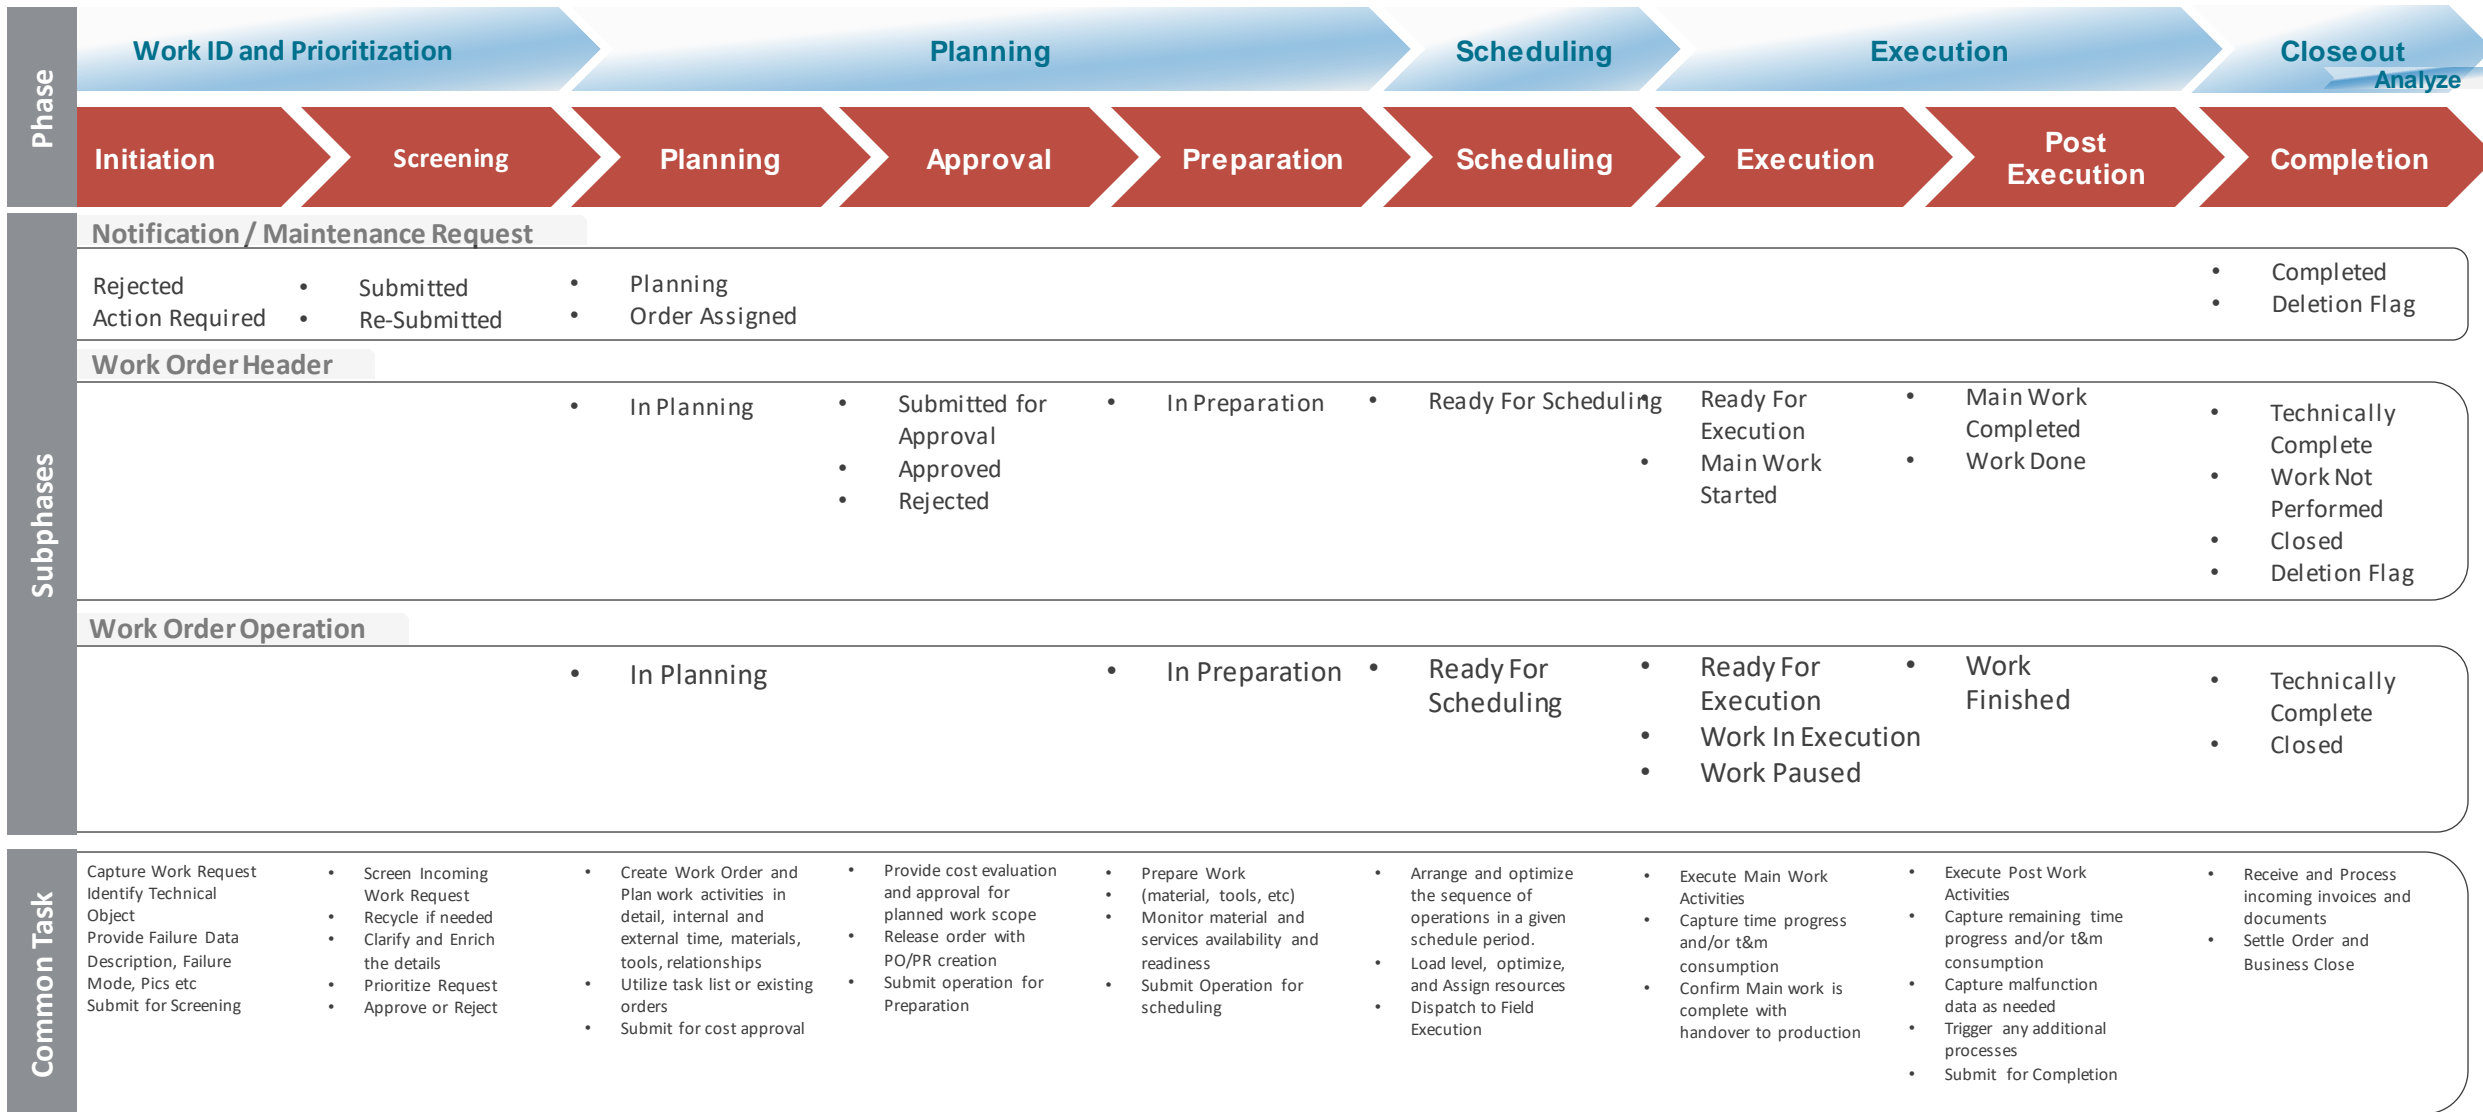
Phase

Work ID and Prioritization | Planning | Scheduling | Execution | Closeout | Analyze

Initiation | Screening | Planning | Approval | Preparation | Scheduling | Execution | Post Execution | Completion

Subphases

Notification / Maintenance Request

Rejected
Action Required

• Submitted
• Re-Submitted

• Planning
• Order Assigned

• Completed
• Deletion Flag

Work Order Header

• In Planning

• Submitted for Approval
• Approved
• Rejected

• In Preparation

• Ready For Scheduling

Ready For Execution
• Main Work Started

• Main Work Completed
• Work Done

• Technically Complete
• Work Not Performed
• Closed
• Deletion Flag

Work Order Operation

• In Planning

• In Preparation

• Ready For Scheduling

• Ready For Execution
• Work In Execution
• Work Paused

• Work Finished

• Technically Complete
• Closed

Common Task

Capture Work Request
Identify Technical Object
Provide Failure Data Description, Failure Mode, Pics etc
Submit for Screening

• Screen Incoming Work Request
• Recycle if needed
• Clarify and Enrich the details
• Prioritize Request
• Approve or Reject

• Create Work Order and Plan work activities in detail, internal and external time, materials, tools, relationships
• Utilize task list or existing orders
• Submit for cost approval

• Provide cost evaluation and approval for planned work scope
• Release order with PO/PR creation
• Submit operation for Preparation

• Prepare Work (material, tools, etc)
• Monitor material and services availability and readiness
• Submit Operation for scheduling

• Arrange and optimize the sequence of operations in a given schedule period.
• Load level, optimize, and Assign resources
• Dispatch to Field Execution

• Execute Main Work Activities
• Capture time progress and/or t&m consumption
• Confirm Main work is complete with handover to production

• Execute Post Work Activities
• Capture remaining time progress and/or t&m consumption
• Capture malfunction data as needed
• Trigger any additional processes
• Submit for Completion

• Receive and Process incoming invoices and documents
• Settle Order and Business Close